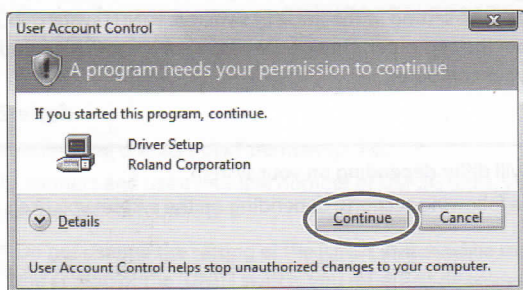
User Account Control

A program needs your permission to continue

If you started this program, continue.

Driver Setup
Roland Corporation

Details

Continue

Cancel

User Account Control helps stop unauthorized changes to your computer.